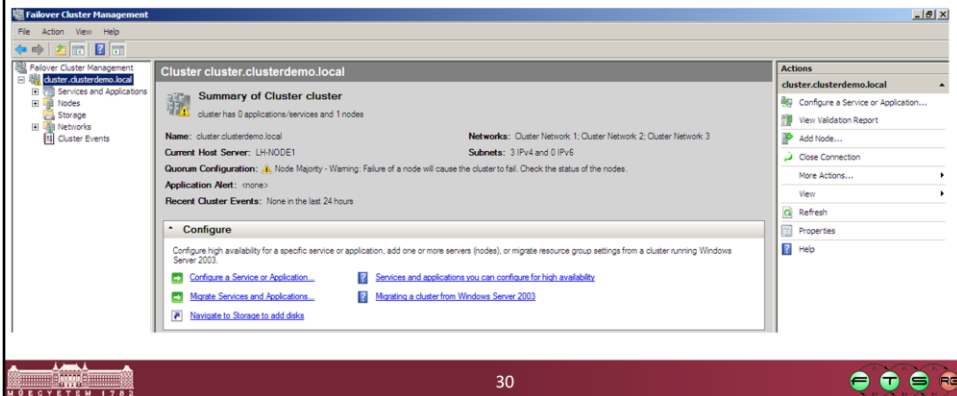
Failover Cluster Management

File Action View Help

Failover Cluster Management
cluster.clusterdemo.local
Services and Applications
Nodes
Storage
Networks
Cluster Events

Cluster cluster.clusterdemo.local

Summary of Cluster cluster

cluster has 0 applications/services and 1 nodes

Name: cluster.clusterdemo.local

Networks: Cluster Network 1; Cluster Network 2; Cluster Network 3

Current Host Server: LH-NODE1

Subnets: 3 IPv4 and 0 IPv6

Quorum Configuration: Node Majority - Warning: Failure of a node will cause the cluster to fail. Check the status of the nodes.

Application Alert: <none>

Recent Cluster Events: None in the last 24 hours

Configure

Configure high availability for a specific service or application, add one or more servers (nodes), or migrate resource group settings from a cluster running Windows Server 2003.

Configure a Service or Application...

Services and applications you can configure for high availability

Migrate Services and Applications...

Migrating a cluster from Windows Server 2003

Navigate to Storage to add disks

Actions

cluster.clusterdemo.local

Configure a Service or Application...

View Validation Report

Add Node...

Close Connection

More Actions...

View

Refresh

Properties

Help

MŰEGYETEM 1782

30